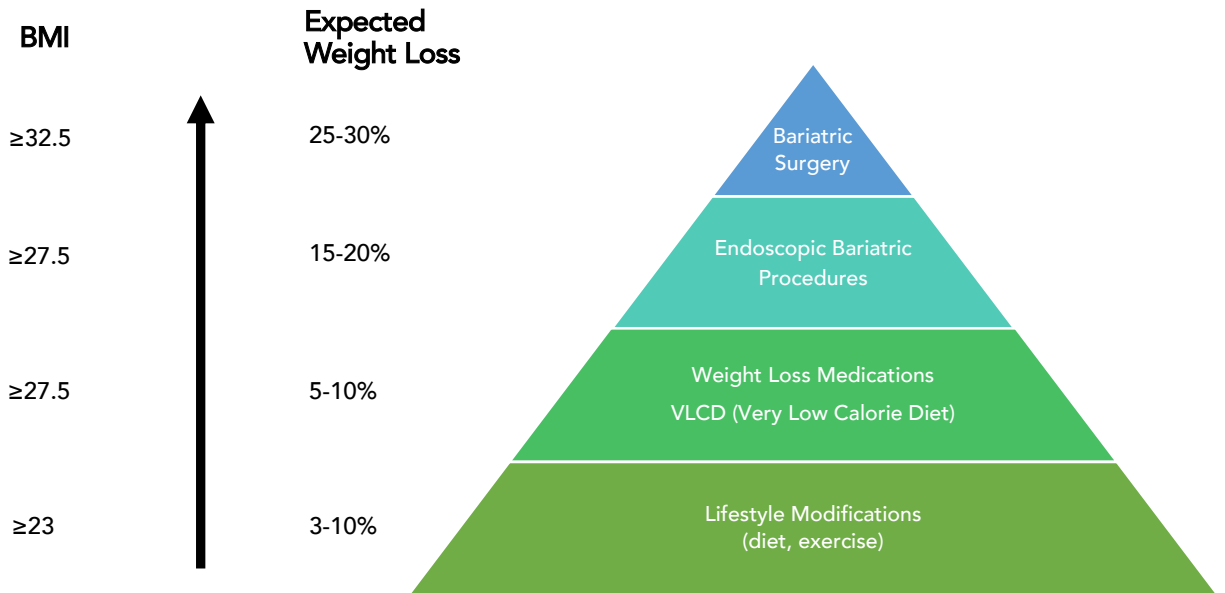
BMI

Expected Weight Loss

≥32.5

25-30%

Bariatric Surgery

≥27.5

15-20%

Endoscopic Bariatric Procedures

≥27.5

5-10%

Weight Loss Medications

VLCD (Very Low Calorie Diet)

≥23

3-10%

Lifestyle Modifications (diet, exercise)